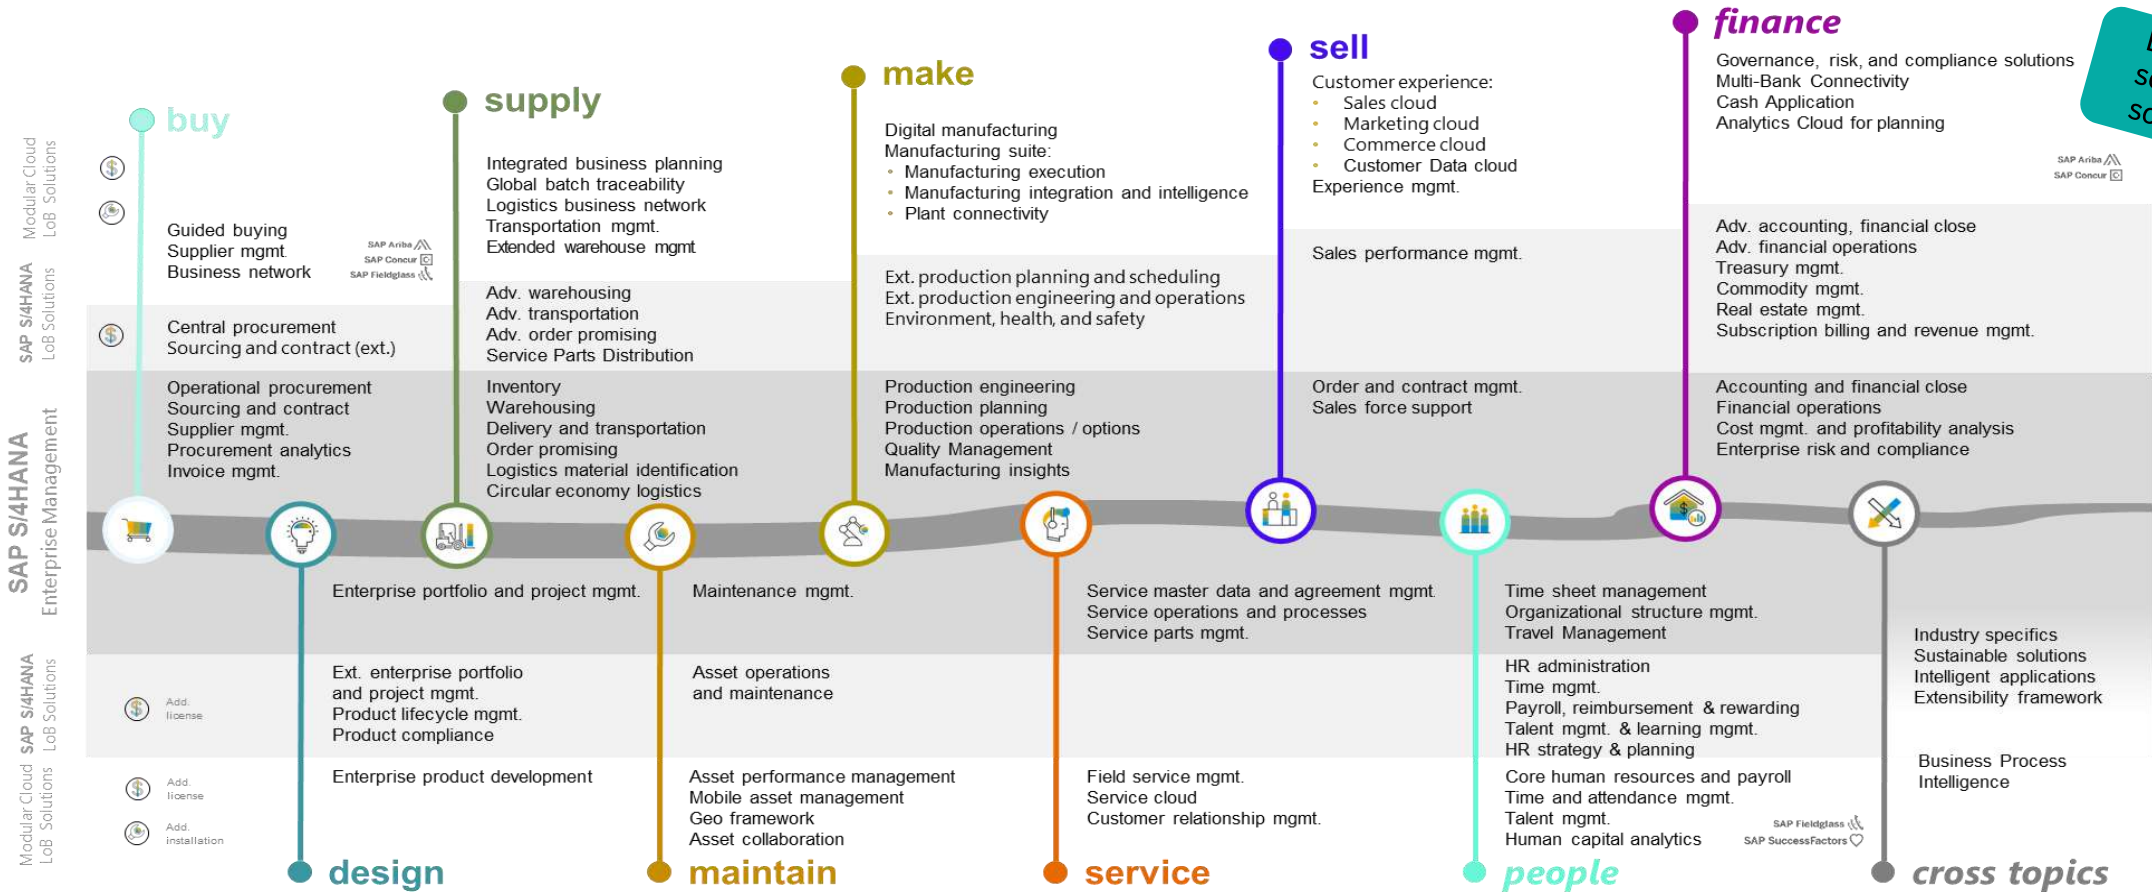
Modular Cloud LoB Solutions

SAP S/4HANA LoB Solutions

SAP S/4HANA Enterprise Management

SAP S/4HANA LoB Solutions

Modular Cloud LoB Solutions

buy

Guided buying
Supplier mgmt.
Business network

SAP Ariba
SAP Concur
SAP Fieldglass

Central procurement
Sourcing and contract (ext.)

Operational procurement
Sourcing and contract
Supplier mgmt.
Procurement analytics
Invoice mgmt.

supply

Integrated business planning
Global batch traceability
Logistics business network
Transportation mgmt.
Extended warehouse mgmt

Adv. warehousing
Adv. transportation
Adv. order promising
Service Parts Distribution

Inventory
Warehousing
Delivery and transportation
Order promising
Logistics material identification
Circular economy logistics

make

Digital manufacturing
Manufacturing suite:
• Manufacturing execution
• Manufacturing integration and intelligence
• Plant connectivity

Ext. production planning and scheduling
Ext. production engineering and operations
Environment, health, and safety

Production engineering
Production planning
Production operations / options
Quality Management
Manufacturing insights

sell

Customer experience:
• Sales cloud
• Marketing cloud
• Commerce cloud
• Customer Data cloud
Experience mgmt.

Sales performance mgmt.

Order and contract mgmt.
Sales force support

finance

Governance, risk, and compliance solutions
Multi-Bank Connectivity
Cash Application
Analytics Cloud for planning

SAP Ariba
SAP Concur

Adv. accounting, financial close
Adv. financial operations
Treasury mgmt.
Commodity mgmt.
Real estate mgmt.
Subscription billing and revenue mgmt.

Accounting and financial close
Financial operations
Cost mgmt. and profitability analysis
Enterprise risk and compliance

Enterprise portfolio and project mgmt.

Maintenance mgmt.

Service master data and agreement mgmt.
Service operations and processes
Service parts mgmt.

Time sheet management
Organizational structure mgmt.
Travel Management

Add. license

Ext. enterprise portfolio and project mgmt.
Product lifecycle mgmt.
Product compliance

Asset operations and maintenance

HR administration
Time mgmt.
Payroll, reimbursement & rewarding
Talent mgmt. & learning mgmt.
HR strategy & planning

Industry specifics
Sustainable solutions
Intelligent applications
Extensibility framework

Add. license
Add. installation

Enterprise product development

Asset performance management
Mobile asset management
Geo framework
Asset collaboration

Field service mgmt.
Service cloud
Customer relationship mgmt.

Core human resources and payroll
Time and attendance mgmt.
Talent mgmt.
Human capital analytics

SAP Fieldglass
SAP SuccessFactors

Business Process Intelligence

design

maintain

service

people

cross topics